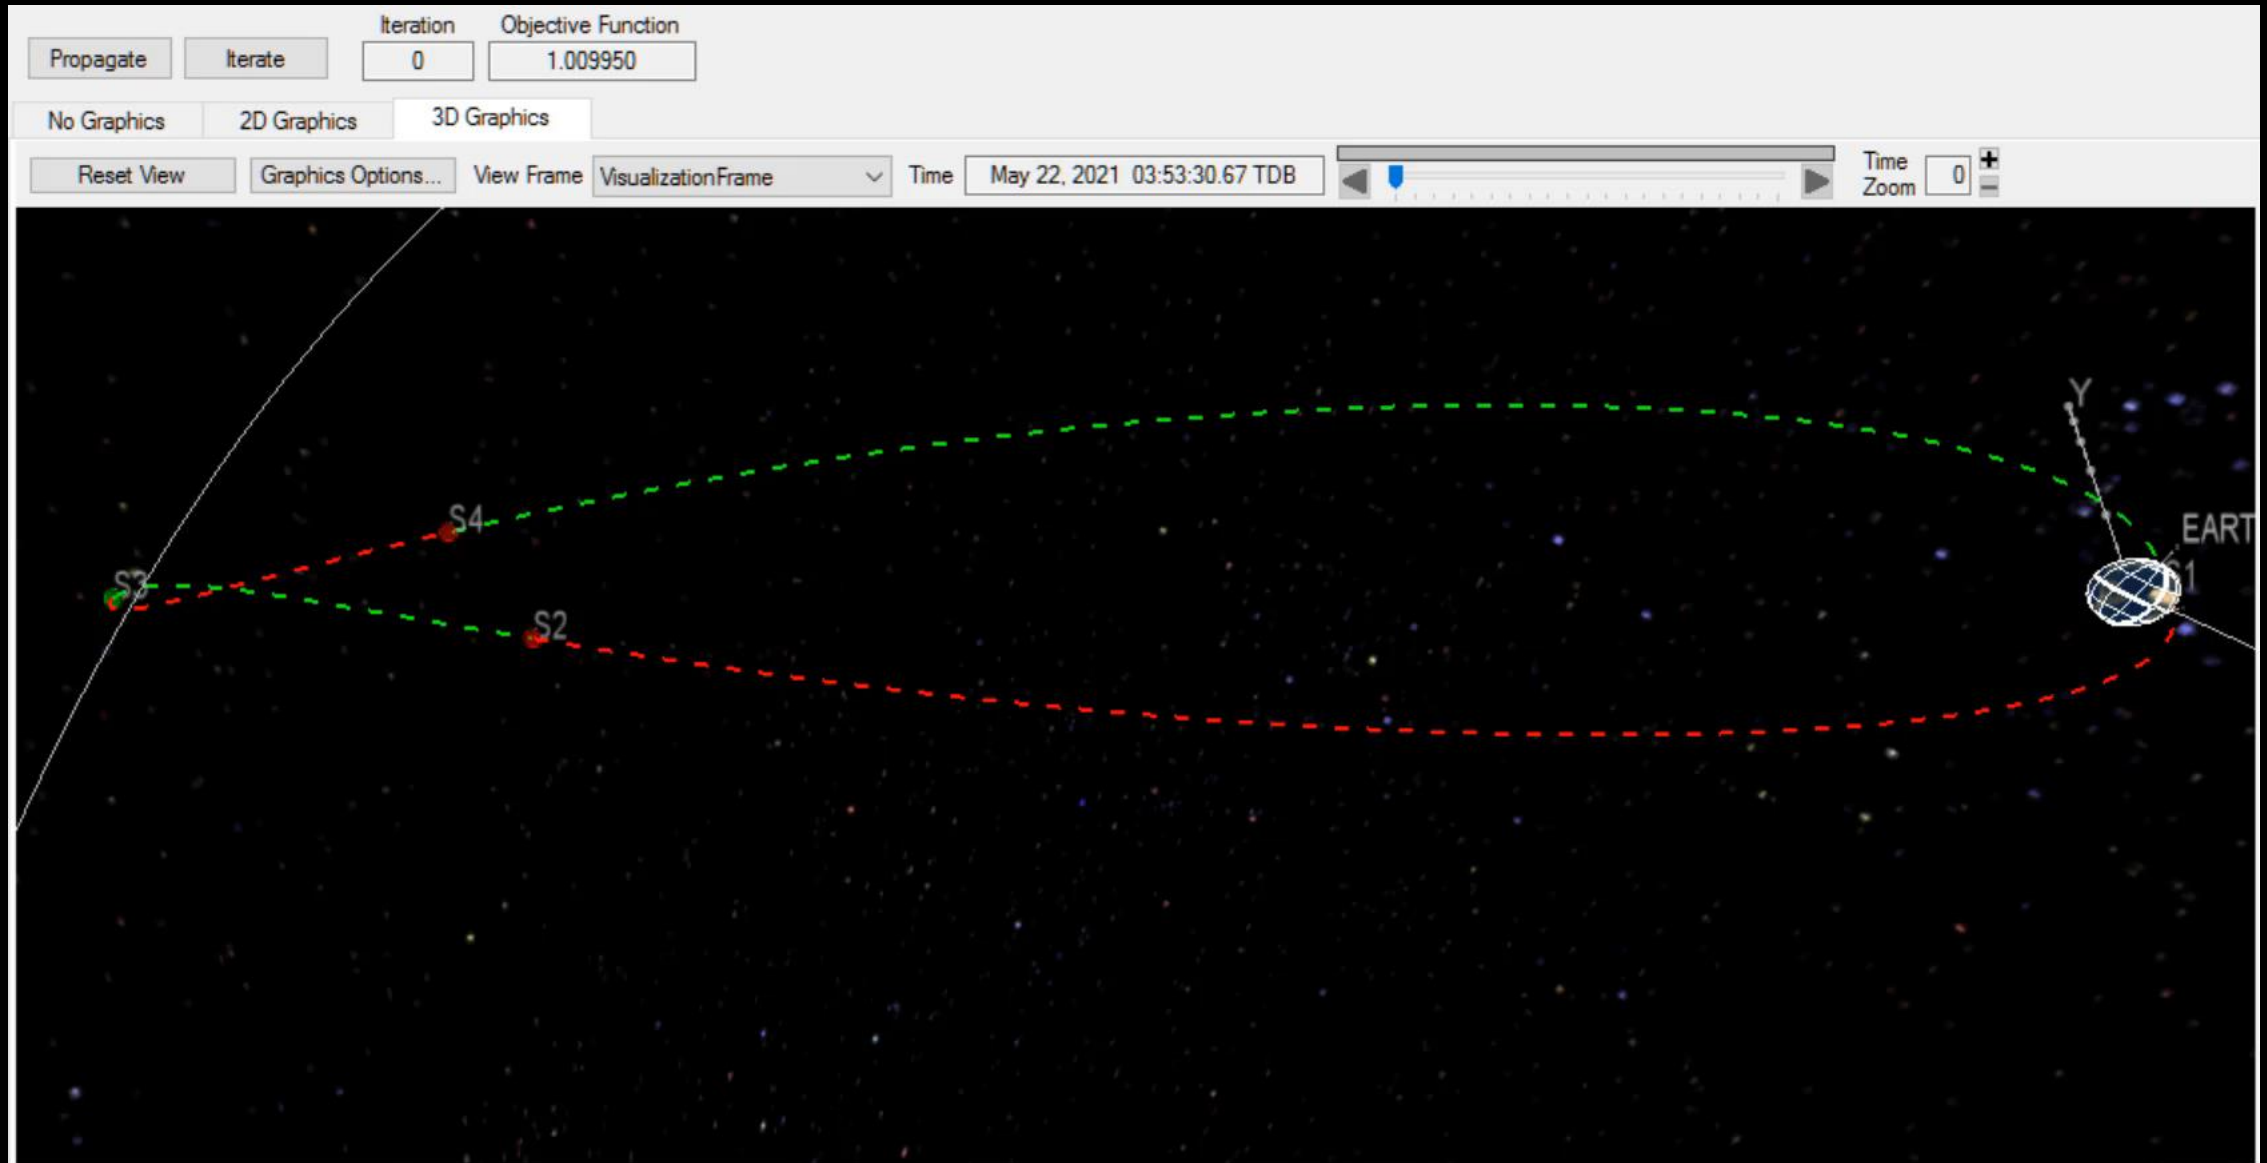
Propagate Iterate Iteration 0 Objective Function 1.009950

No Graphics 2D Graphics 3D Graphics

Reset View Graphics Options... View Frame VisualizationFrame Time May 22, 2021 03:53:30.67 TDB Time Zoom 0 + −

Y

EART

S4

S3

S2

S1